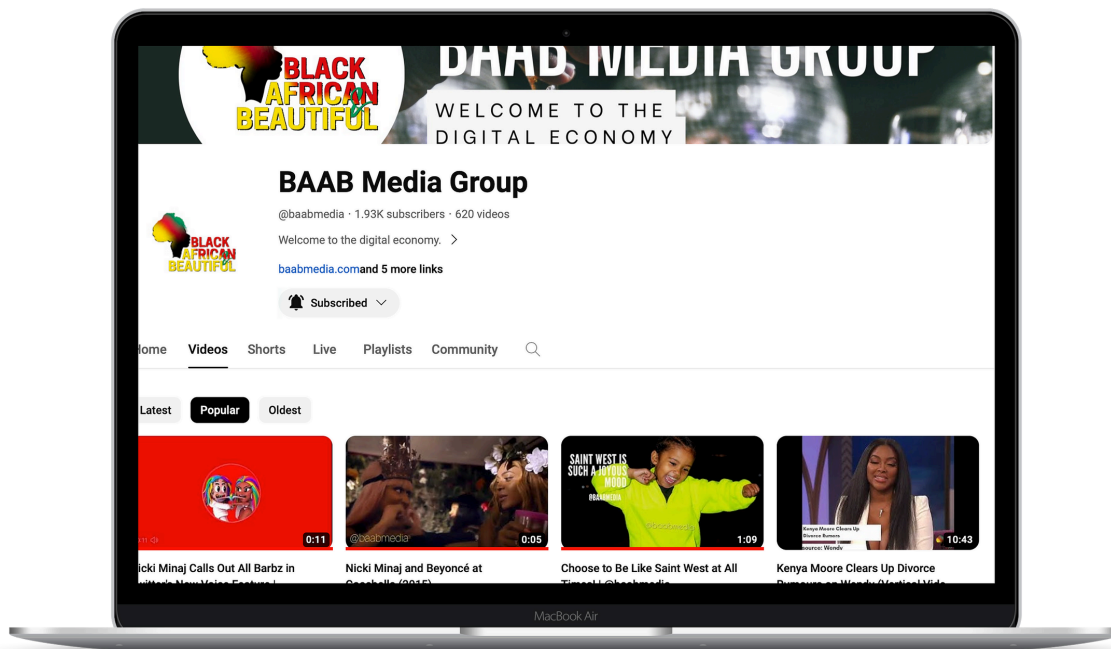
BLACK AFRICAN & BEAUTIFUL

BAAB MEDIA GROUP

WELCOME TO THE DIGITAL ECONOMY

BLACK AFRICAN & BEAUTIFUL

BAAB Media Group

@baabmedia · 1.93K subscribers · 620 videos

Welcome to the digital economy. >

baabmedia.comand 5 more links

Subscribed

ome Videos Shorts Live Playlists Community

Latest Popular Oldest

0:11

icki Minaj Calls Out All Barbz in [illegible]

@baabmedia

0:05

Nicki Minaj and Beyoncé at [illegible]

SAINT WEST IS SUCH A JOYOUS MOOD

@BAABMEDIA

1:09

Choose to Be Like Saint West at All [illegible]

Kenya Moore Clears Up Divorce Rumors

source: Wendy

10:43

Kenya Moore Clears Up Divorce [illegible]

MacBook Air